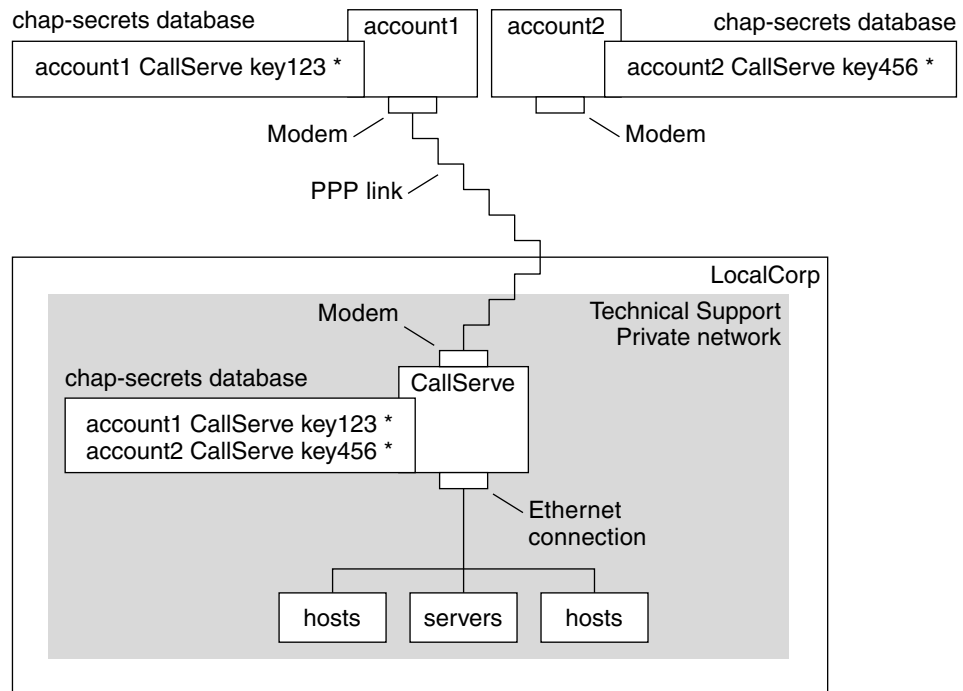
chap-secrets database

account1

account1 CallServe key123 *

account2

chap-secrets database

account2 CallServe key456 *

Modem

Modem

PPP link

LocalCorp

Modem

Technical Support Private network

chap-secrets database

CallServe

account1 CallServe key123 *
account2 CallServe key456 *

Ethernet connection

hosts

servers

hosts